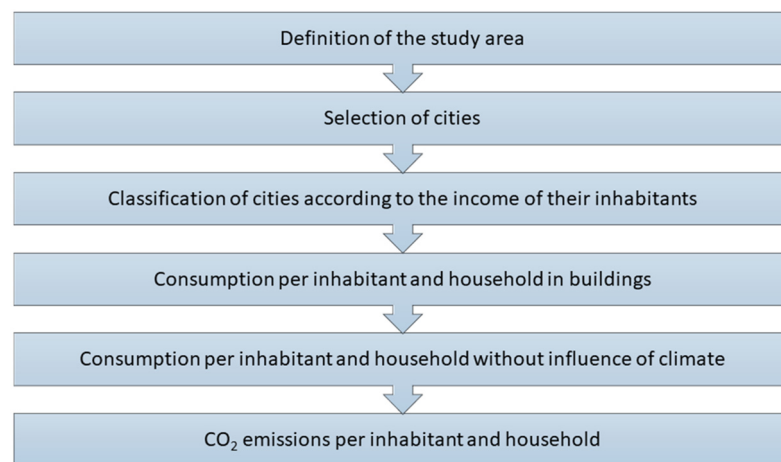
Definition of the study area

Selection of cities

Classification of cities according to the income of their inhabitants

Consumption per inhabitant and household in buildings

Consumption per inhabitant and household without influence of climate

$CO_2$ emissions per inhabitant and household